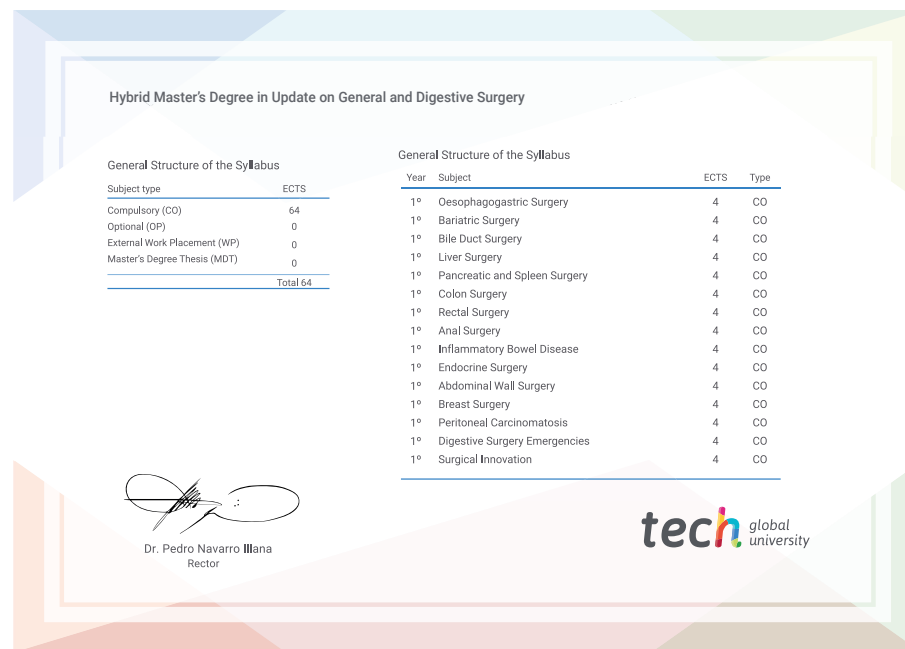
Hybrid Master's Degree in Update on General and Digestive Surgery

General Structure of the Syllabus

| Subject type | ECTS |
|---|---|
| Compulsory (CO) | 64 |
| Optional (OP) | 0 |
| External Work Placement (WP) | 0 |
| Master's Degree Thesis (MDT) | 0 |
| | Total 64 |

General Structure of the Syllabus

| Year | Subject | ECTS | Type |
|---|---|---|---|
| 1º | Oesophagogastric Surgery | 4 | CO |
| 1º | Bariatric Surgery | 4 | CO |
| 1º | Bile Duct Surgery | 4 | CO |
| 1º | Liver Surgery | 4 | CO |
| 1º | Pancreatic and Spleen Surgery | 4 | CO |
| 1º | Colon Surgery | 4 | CO |
| 1º | Rectal Surgery | 4 | CO |
| 1º | Anal Surgery | 4 | CO |
| 1º | Inflammatory Bowel Disease | 4 | CO |
| 1º | Endocrine Surgery | 4 | CO |
| 1º | Abdominal Wall Surgery | 4 | CO |
| 1º | Breast Surgery | 4 | CO |
| 1º | Peritoneal Carcinomatosis | 4 | CO |
| 1º | Digestive Surgery Emergencies | 4 | CO |
| 1º | Surgical Innovation | 4 | CO |

Dr. Pedro Navarro Illana
Rector

tech global university